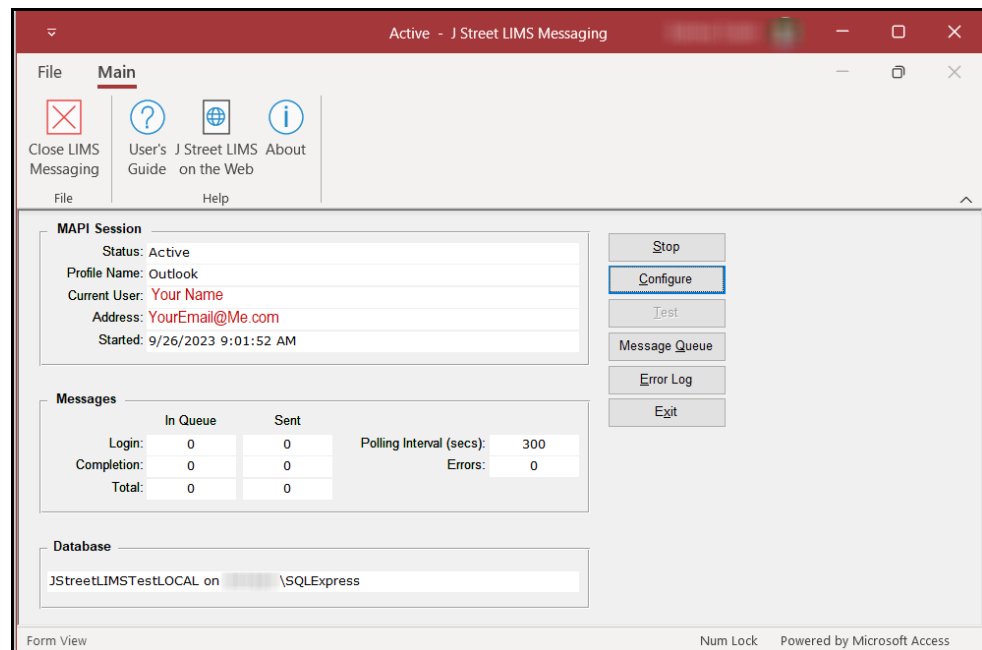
Active - J Street LIMS Messaging

File Main

Close LIMS Messaging
File

User's Guide
J Street LIMS on the Web
About
Help

MAPI Session
Status: Active
Profile Name: Outlook
Current User: Your Name
Address: YourEmail@Me.com
Started: 9/26/2023 9:01:52 AM

Stop
Configure
Test
Message Queue
Error Log
Exit

Messages
| | In Queue | Sent |
|---|---|---|
| Login: | 0 | 0 |
| Completion: | 0 | 0 |
| Total: | 0 | 0 |

Polling Interval (secs): 300
Errors: 0

Database
JStreetLIMSTestLOCAL on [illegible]\SQLExpress

Form View
Num Lock
Powered by Microsoft Access